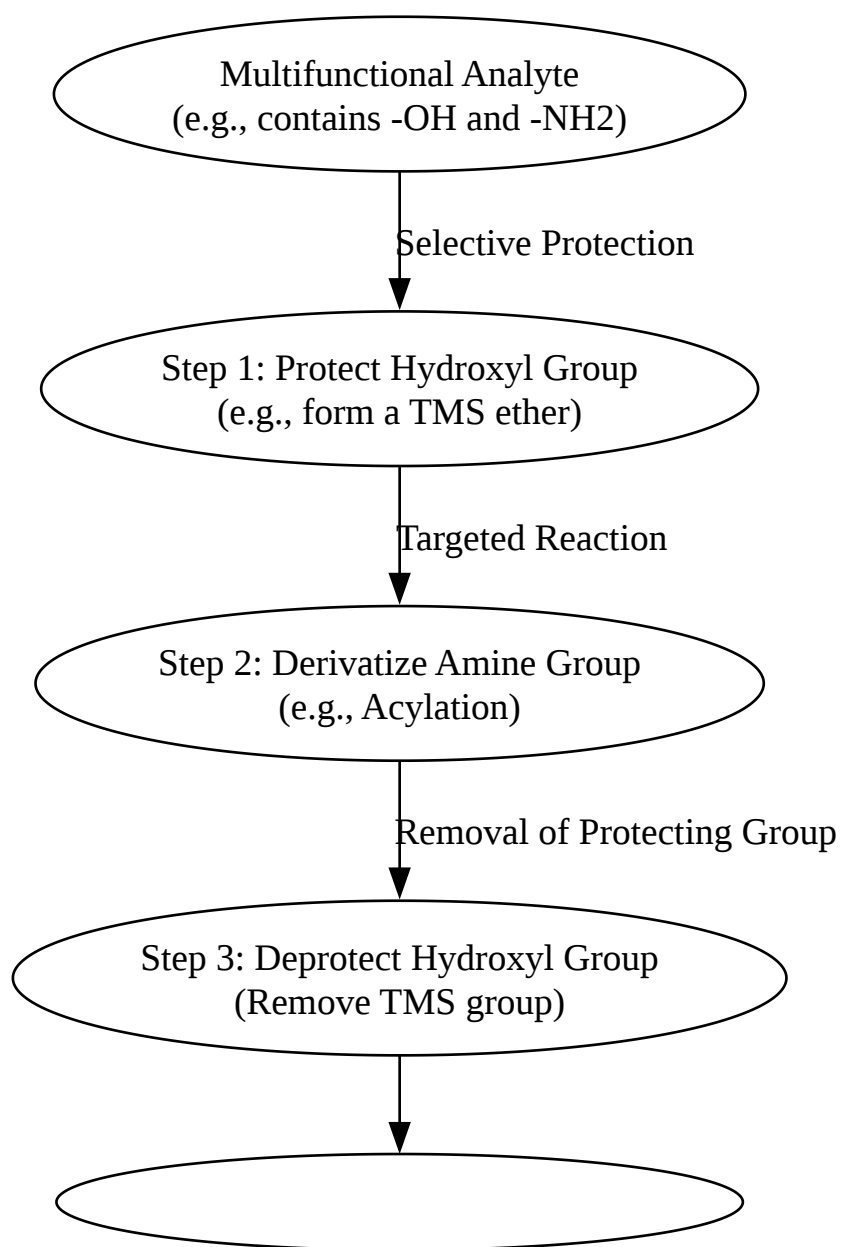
Multifunctional Analyte
(e.g., contains -OH and -NH2)

Selective Protection

Step 1: Protect Hydroxyl Group
(e.g., form a TMS ether)

Targeted Reaction

Step 2: Derivatize Amine Group
(e.g., Acylation)

Removal of Protecting Group

Step 3: Deprotect Hydroxyl Group
(Remove TMS group)